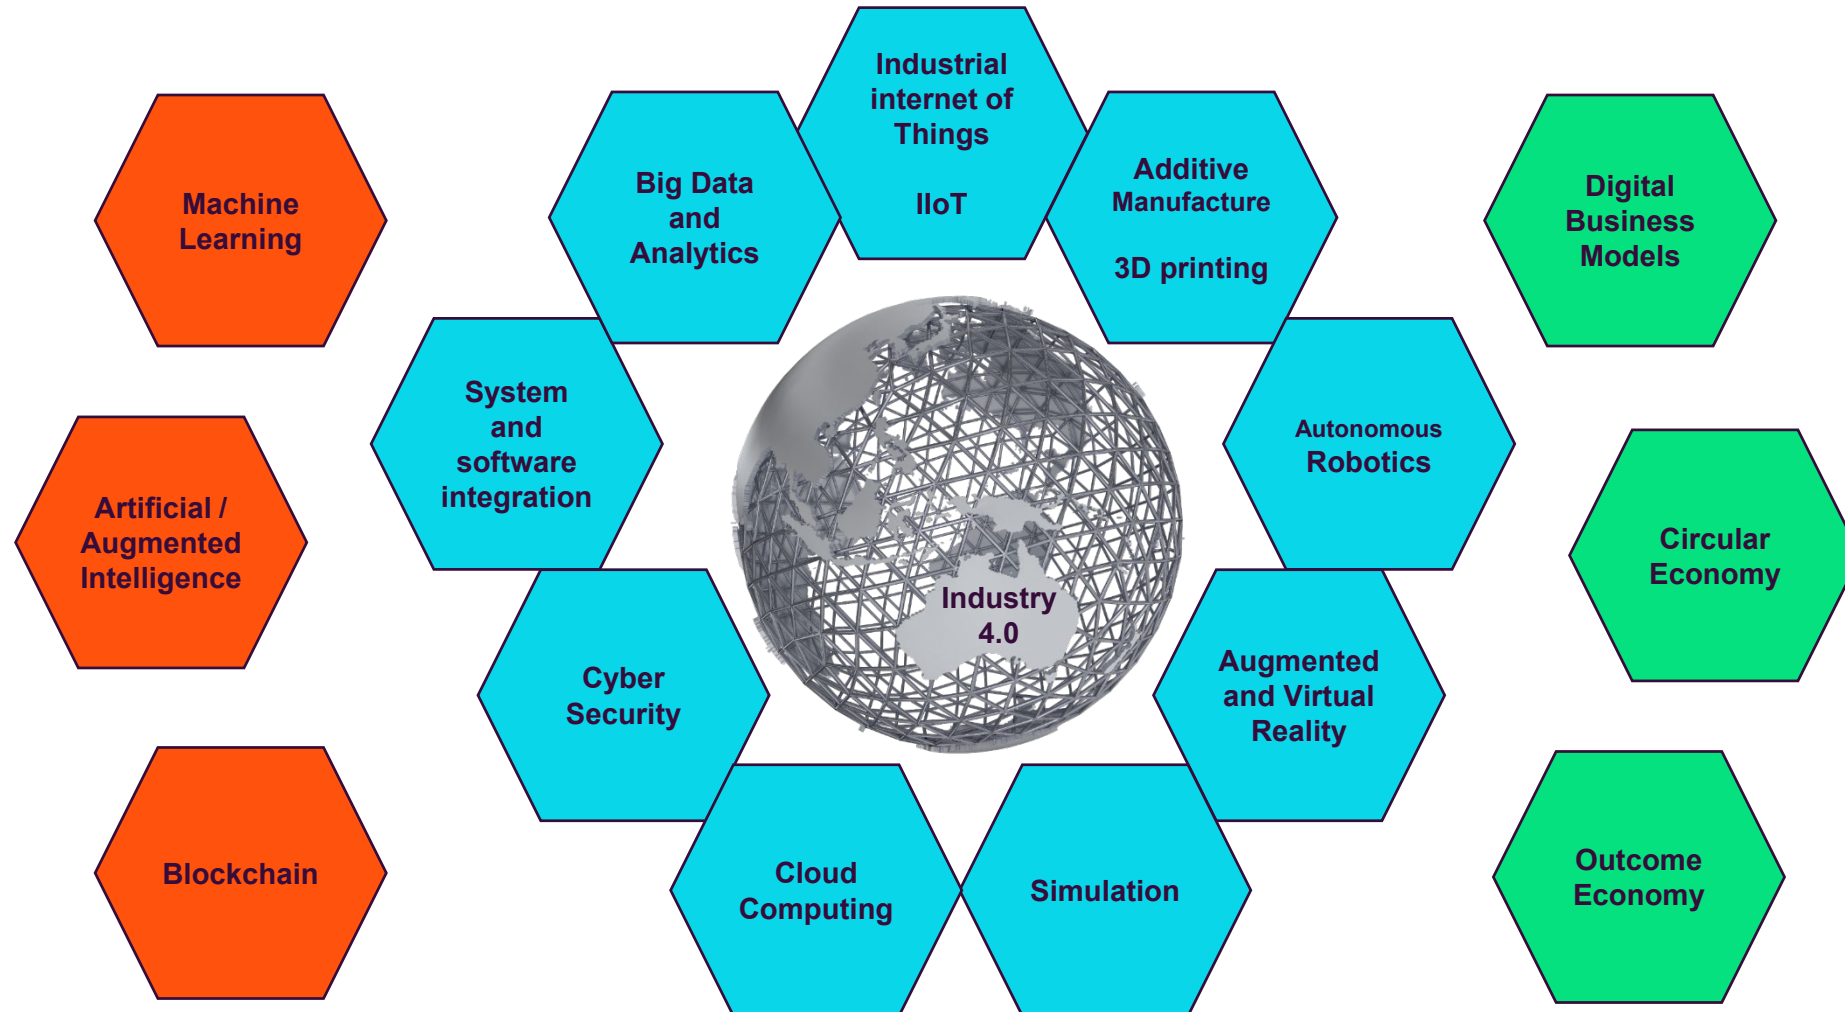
Machine Learning

Artificial / Augmented Intelligence

Blockchain

Industrial internet of Things

IIoT

Big Data and Analytics

Additive Manufacture

3D printing

System and software integration

Autonomous Robotics

Industry 4.0

Cyber Security

Augmented and Virtual Reality

Cloud Computing

Simulation

Digital Business Models

Circular Economy

Outcome Economy